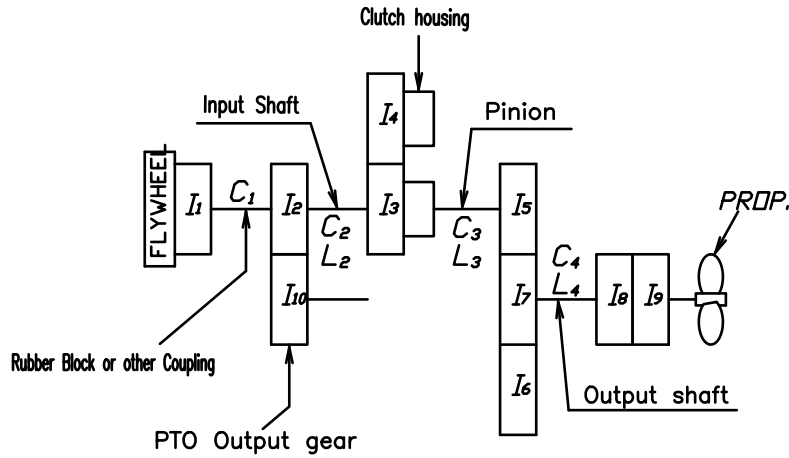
Clutch housing

Input Shaft

Pinion

FLYWHEEL

$I_1$

$C_1$

$I_2$

$C_2$
$L_2$

$I_4$

$I_3$

$C_3$
$L_3$

$I_5$

PROP.

$C_4$
$L_4$

$I_7$

$I_8$

$I_9$

$I_{10}$

$I_6$

Rubber Block or other Coupling

Output shaft

PTO Output gear